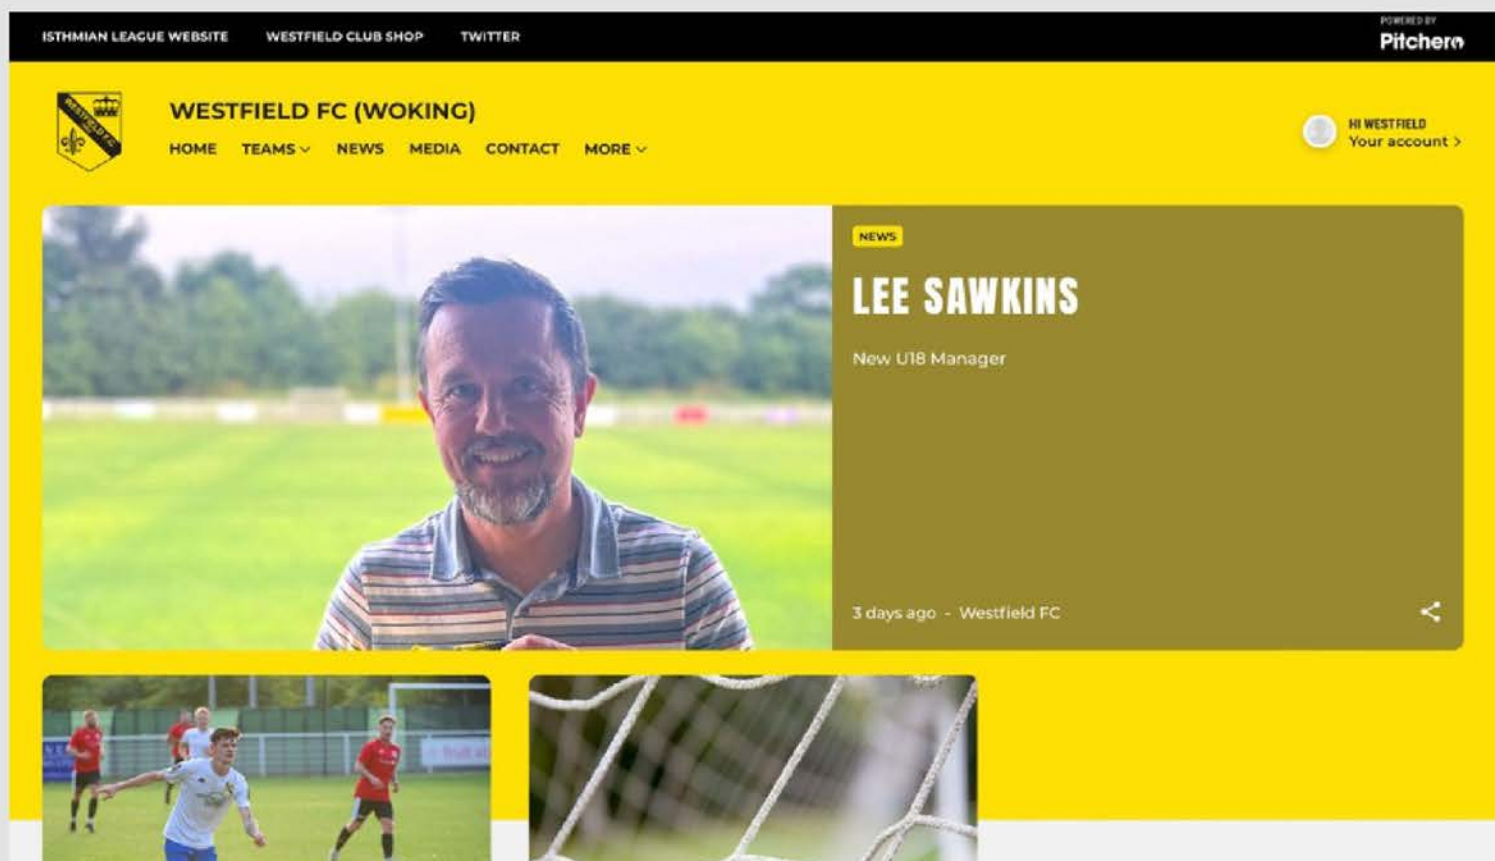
ISTHMIAN LEAGUE WEBSITE WESTFIELD CLUB SHOP TWITTER

POWERED BY Pitchero

WESTFIELD FC (WOKING)

HOME TEAMS NEWS MEDIA CONTACT MORE

HI WESTFIELD
Your account >

NEWS

LEE SAWKINS

New U18 Manager

3 days ago - Westfield FC